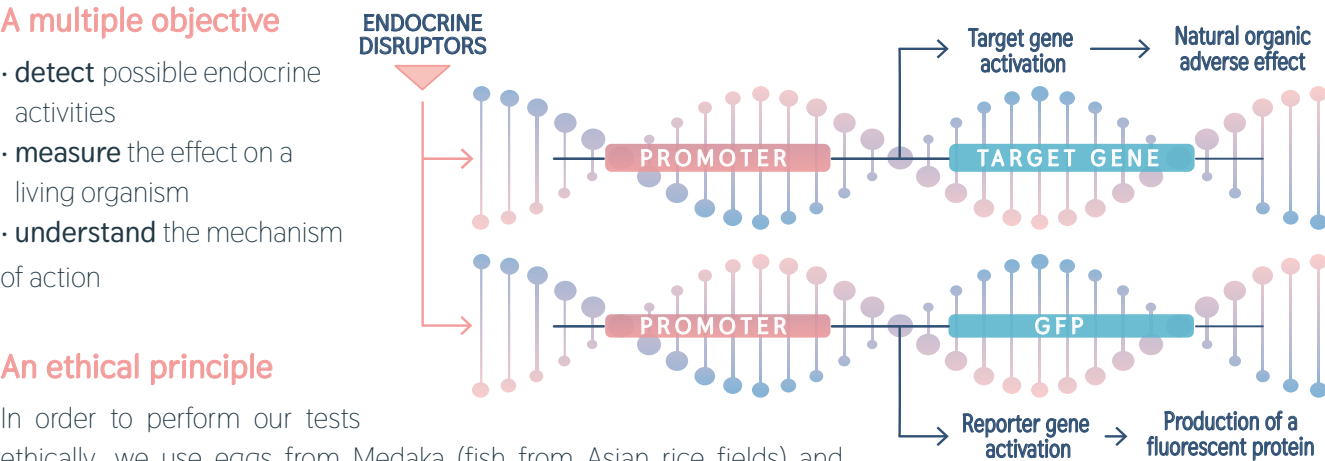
A multiple objective

· detect possible endocrine activities
· measure the effect on a living organism
· understand the mechanism of action

An ethical principle

In order to perform our tests ethically, we use eggs from Medaka (fish from Asian rice fields) and

ENDOCRINE DISRUPTORS

Target gene activation → Natural organic adverse effect

PROMOTER

TARGET GENE

PROMOTER

GFP

Reporter gene activation → Production of a fluorescent protein